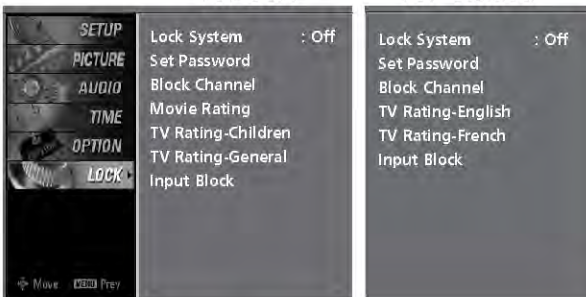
SETUP
PICTURE
AUDIO
TIME
OPTION
LOCK

Move MENU Prev

Lock System : Off
Set Password
Block Channel
Movie Rating
TV Rating-Children
TV Rating-General
Input Block

Lock System : Off
Set Password
Block Channel
TV Rating-English
TV Rating-French
Input Block